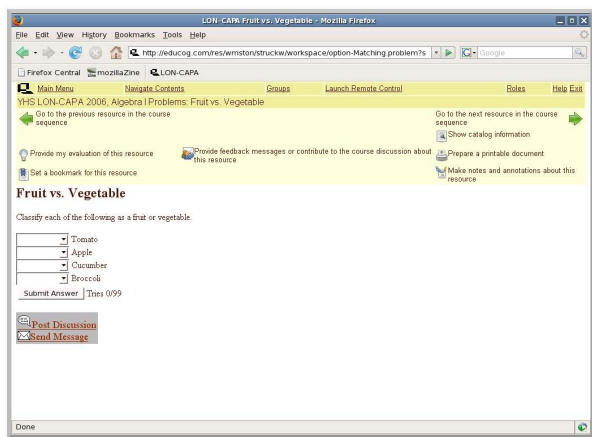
LON-CAPA Fruit vs. Vegetable - Mozilla Firefox

File Edit View History Bookmarks Tools Help

http://educog.com/res/wmston/struckw/workspace/option-Matching.problem?s

Google

Firefox Central mozillaZine LON-CAPA

Main Menu Navigate Contents Groups Launch Remote Control Roles Help Exit

YHS LON-CAPA 2006, Algebra I Problems: Fruit vs. Vegetable

Go to the previous resource in the course sequence

Go to the next resource in the course sequence

Show catalog information

Provide my evaluation of this resource

Provide feedback messages or contribute to the course discussion about this resource

Prepare a printable document

Set a bookmark for this resource

Make notes and annotations about this resource

Fruit vs. Vegetable

Classify each of the following as a fruit or vegetable.

Tomato
Apple
Cucumber
Broccoli

Submit Answer Tries 0/99

Post Discussion
Send Message

Done